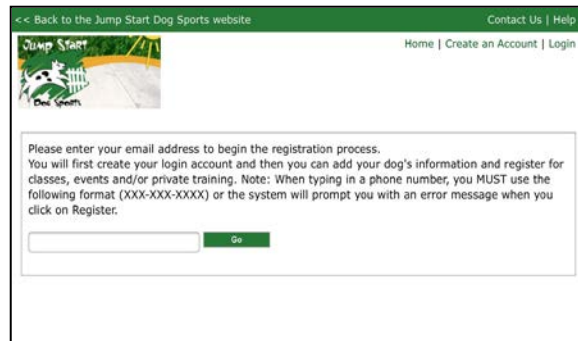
<< Back to the Jump Start Dog Sports website

Contact Us | Help

Jump Start

Dog Sports

Home | Create an Account | Login

Please enter your email address to begin the registration process.
You will first create your login account and then you can add your dog's information and register for classes, events and/or private training. Note: When typing in a phone number, you MUST use the following format (XXX-XXX-XXXX) or the system will prompt you with an error message when you click on Register.

Go